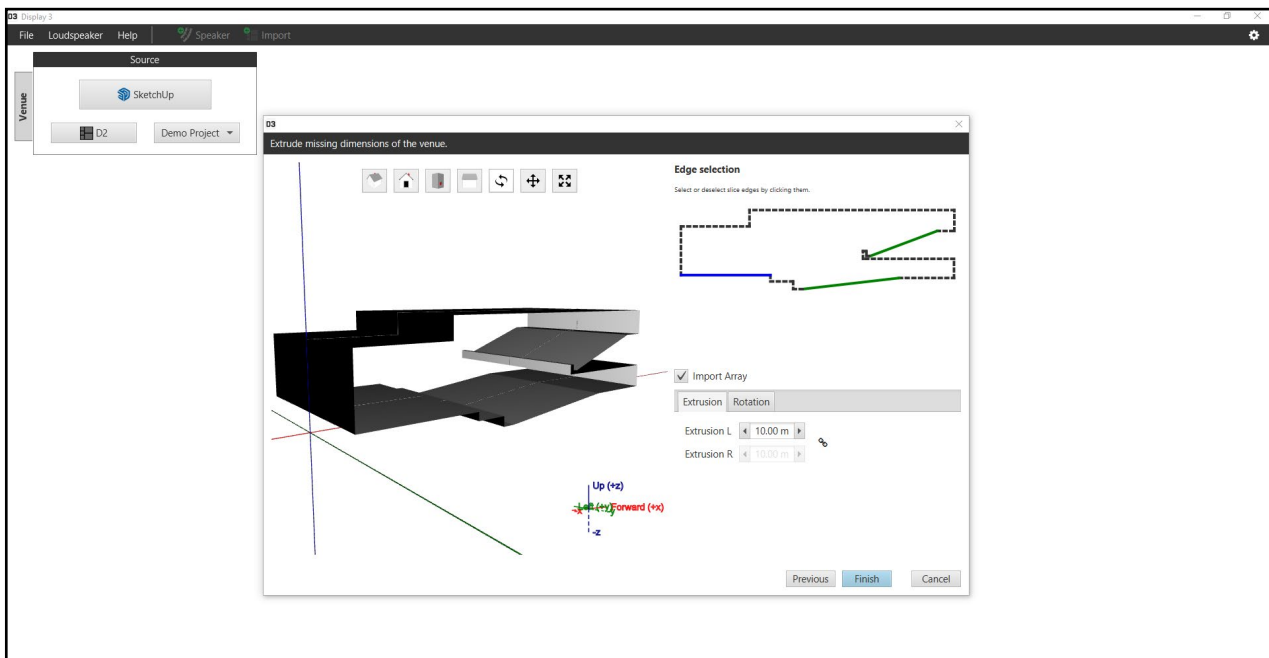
D3 Display 3
File Loudspeaker Help Speaker Import
Venue
Source
SketchUp
D2
Demo Project
D3
Extrude missing dimensions of the venue.
Edge selection
Select or deselect slice edges by clicking them.
Import Array
Extrusion Rotation
Extrusion L 10.00 m
Extrusion R 10.00 m
Up (+z)
Left (+y) Forward (+x)
-z
Previous Finish Cancel